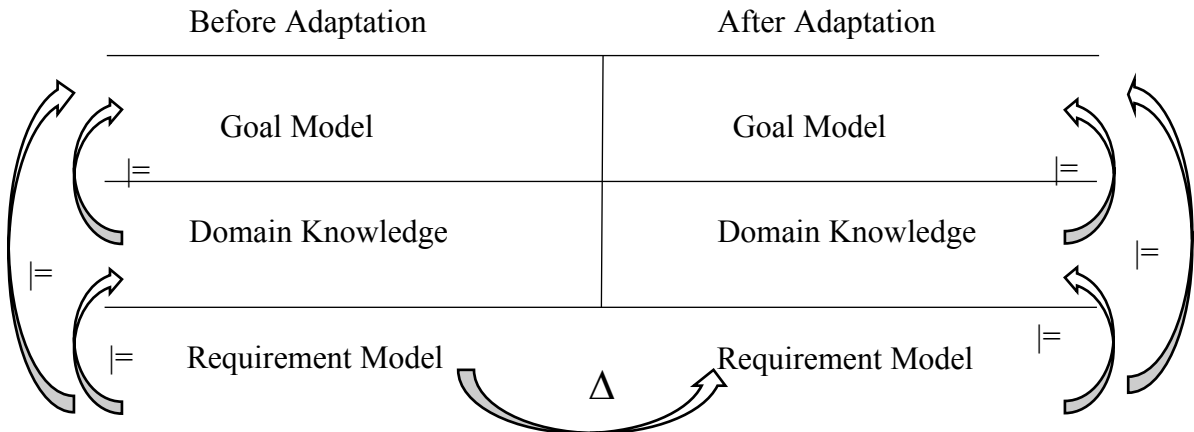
Before Adaptation

After Adaptation

Goal Model

Goal Model

$\models$

$\models$

Domain Knowledge

Domain Knowledge

$\models$

$\models$

$\models$

Requirement Model

$\Delta$

Requirement Model

$\models$